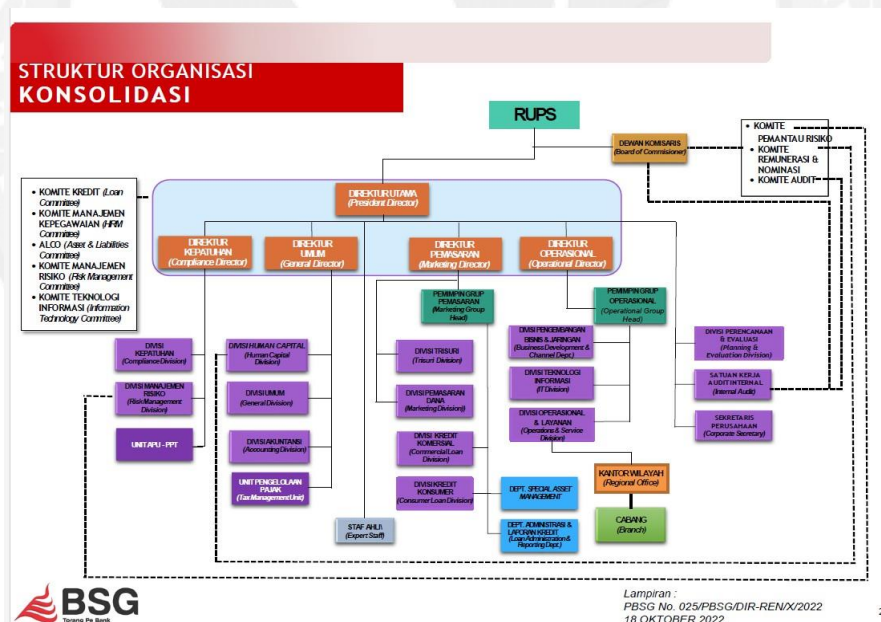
STRUKTUR ORGANISASI
KONSOLIDASI

RUPS

DEWAN KOMISARIS
(Board of Commisioner)

• KOMITE PEMANTAU RISIKO
• KOMITE REMUNERASI & NOMINASI
• KOMITE AUDIT

• KOMITE KREDIT (Loan Commitee)
• KOMITE MANAJEMEN KEPEGAWAIAN (HRM Commitee)
• ALCO (Asset & Liabilities Commitee)
• KOMITE MANAJEMEN RISIKO (Risk Management Commitee)
• KOMITE TEKNOLOGI INFORMASI (Information Technology Commitee)

DIREKTUR UTAMA
(President Director)

DIREKTUR KEPATUHAN
(Compliance Director)

DIREKTUR UMUM
(General Director)

DIREKTUR PEMASARAN
(Marketing Director)

DIREKTUR OPERASIONAL
(Operational Director)

PEMIMPIN GRUP PEMASARAN
(Marketing Group Head)

PEMIMPIN GRUP OPERASIONAL
(Operational Group Head)

DIVISI KEPATUHAN
(Compliance Division)

DIVISI MANAJEMEN RISIKO
(Risk Management Division)

UNIT APU - PPT

DIVISI HUMAN CAPITAL
(Human Capital Division)

DIVISI UMUM
(General Division)

DIVISI AKUNTANSI
(Accounting Division)

UNIT PENGELOLAAN PAJAK
(Tax Management Unit)

STAF AHLI
(Expert Staff)

DIVISI TRISURI
(Trisuri Division)

DIVISI PEMASARAN DANA
(Marketing Division)

DIVISI KREDIT KOMERSIAL
(Commercial Loan Division)

DIVISI KREDIT KONSUMER
(Consumer Loan Division)

DEPT. SPECIAL ASSET MANAGEMENT

DEPT. ADMINISTRASI & LAPORAN KREDIT
(Loan Administration & Reporting Dept.)

DIVISI PENGEMBANGAN BISNIS & JARINGAN
(Business Development & Channel Dept.)

DIVISI TEKNOLOGI INFORMASI
(IT Division)

DIVISI OPERASIONAL & LAYANAN
(Operations & Service Division)

KANTOR WILAYAH
(Regional Office)

CABANG
(Branch)

DIVISI PERENCANAAN & EVALUASI
(Planning & Evaluation Division)

SATUAN KERJA AUDIT INTERNAL
(Internal Audit)

SEKRETARIS PERUSAHAAN
(Corporate Secretary)

BSG
Torang Pe Bank

Lampiran :
PBSG No. 025/PBSG/DIR-REN/X/2022
18 OKTOBER 2022